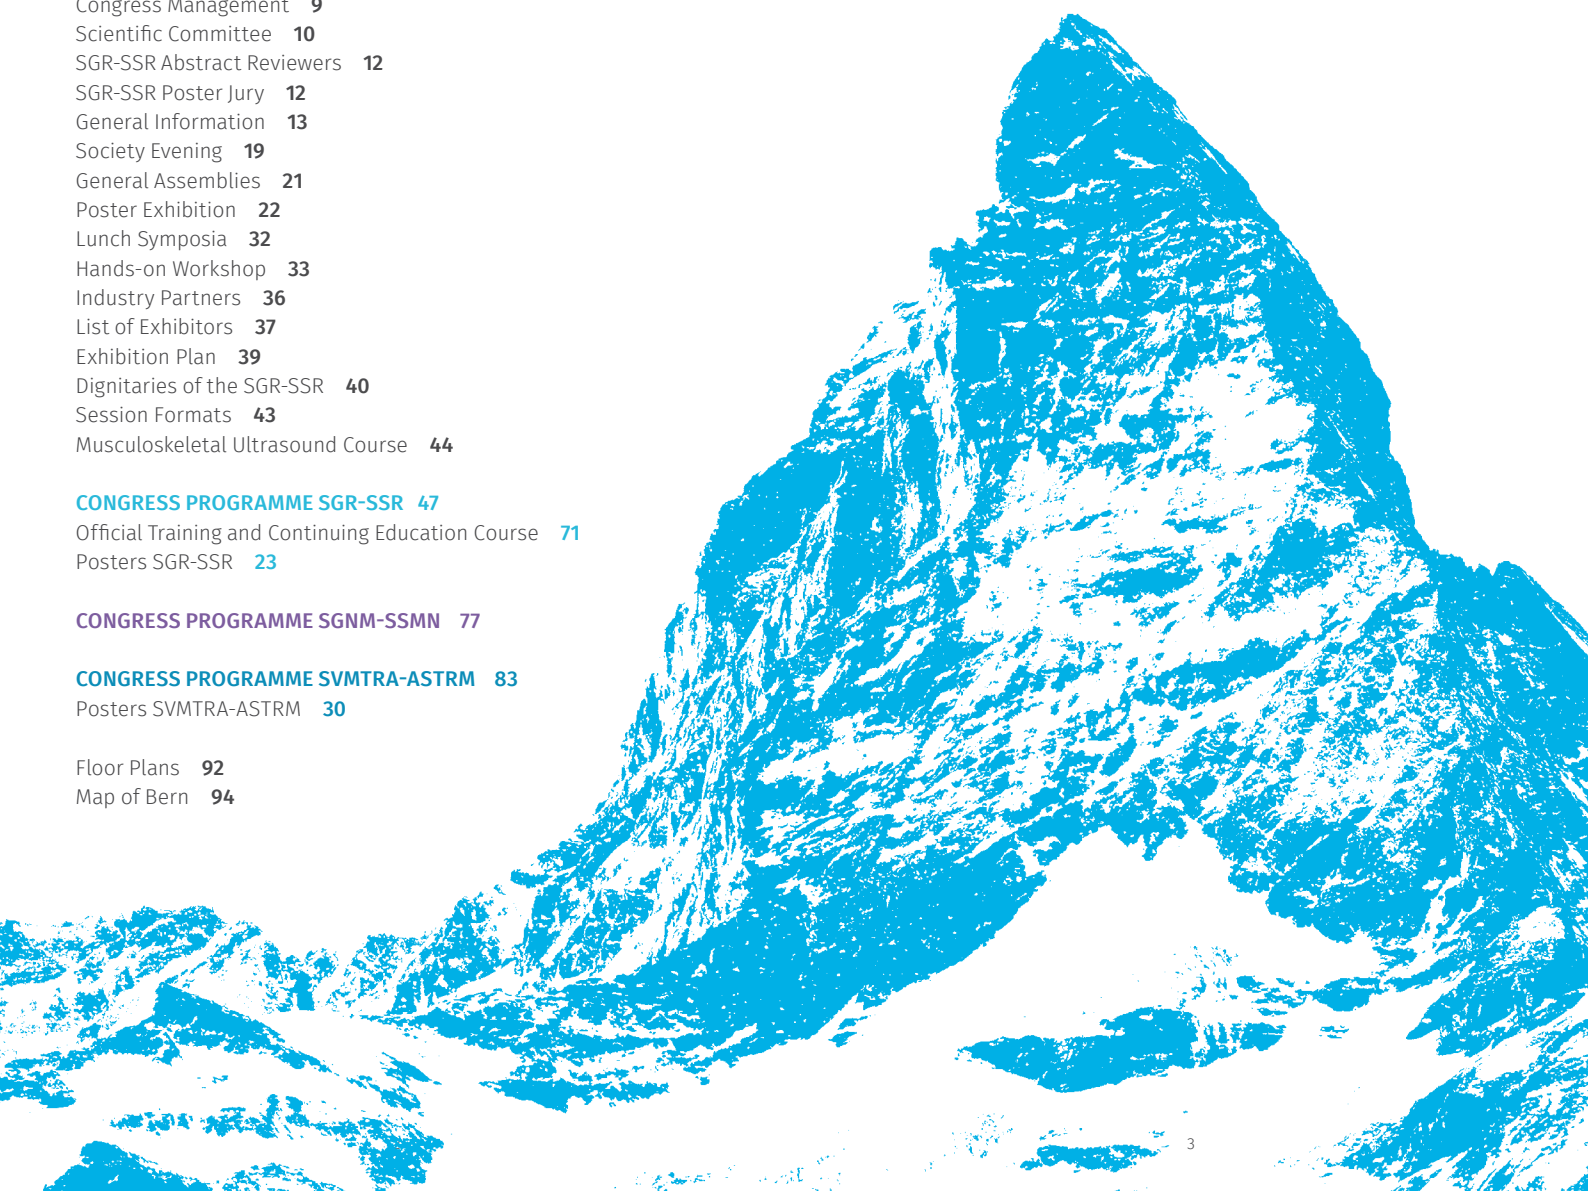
Congress Management 9
Scientific Committee 10
SGR-SSR Abstract Reviewers 12
SGR-SSR Poster Jury 12
General Information 13
Society Evening 19
General Assemblies 21
Poster Exhibition 22
Lunch Symposia 32
Hands-on Workshop 33
Industry Partners 36
List of Exhibitors 37
Exhibition Plan 39
Dignitaries of the SGR-SSR 40
Session Formats 43
Musculoskeletal Ultrasound Course 44

CONGRESS PROGRAMME SGR-SSR 47
Official Training and Continuing Education Course 71
Posters SGR-SSR 23

CONGRESS PROGRAMME SGNM-SSMN 77

CONGRESS PROGRAMME SVMTRA-ASTRM 83
Posters SVMTRA-ASTRM 30

Floor Plans 92
Map of Bern 94

3